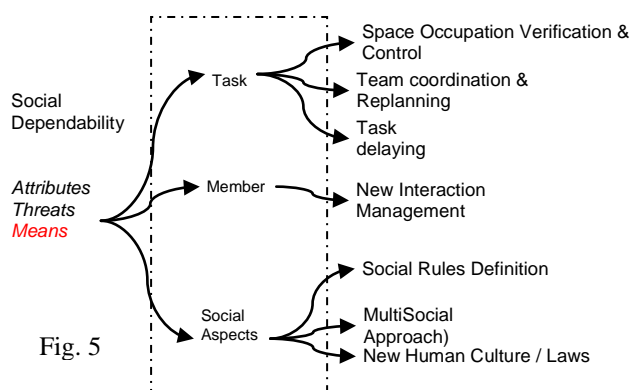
Social Dependability

Attributes
Threats
Means

Task

Member

Social Aspects

Space Occupation Verification & Control

Team coordination & Replanning

Task delaying

New Interaction Management

Social Rules Definition

MultiSocial Approach)

New Human Culture / Laws

Fig. 5